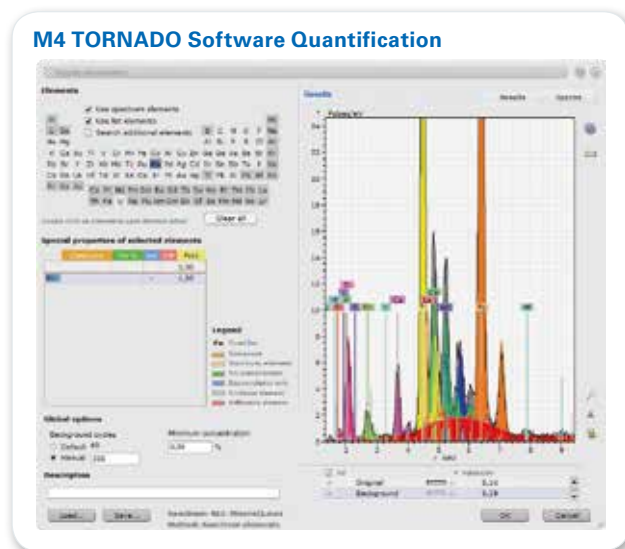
M4 TORNADO Software Quantification

Elements

Use spectrum elements

Use fit elements

Search additional elements

Clear all

Special properties of selected elements

Legend

Global options

Background cycles

Default

Manual

Minimum concentration

Description

Results

Spectra

Original

Background

OK

Cancel